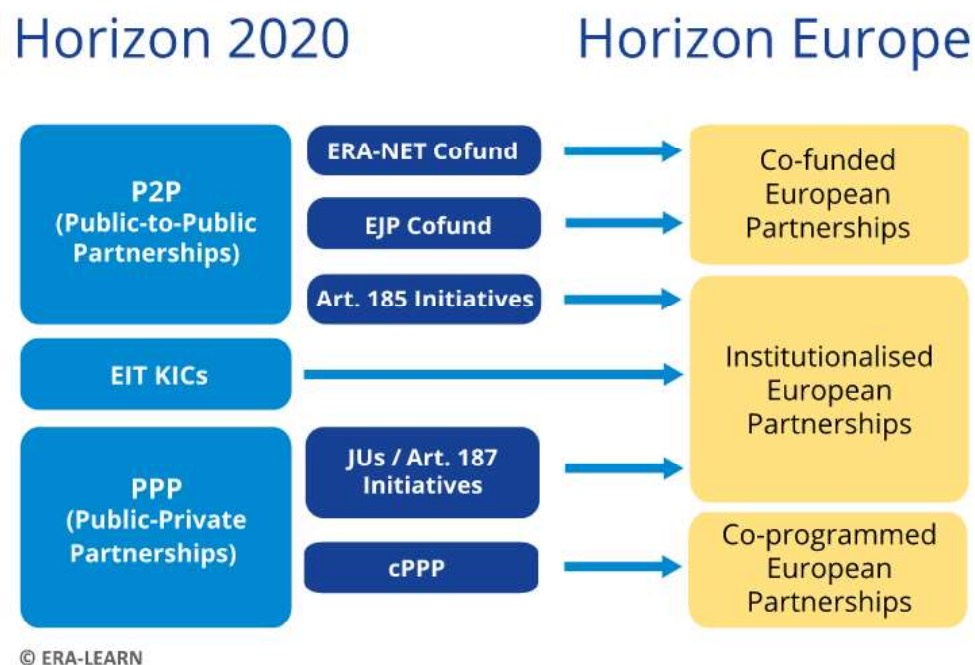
Horizon 2020

Horizon Europe

P2P
(Public-to-Public Partnerships)

ERA-NET Cofund

EJP Cofund

Art. 185 Initiatives

Co-funded European Partnerships

EIT KICs

Institutionalised European Partnerships

PPP
(Public-Private Partnerships)

JUs / Art. 187 Initiatives

cPPP

Co-programmed European Partnerships

© ERA-LEARN